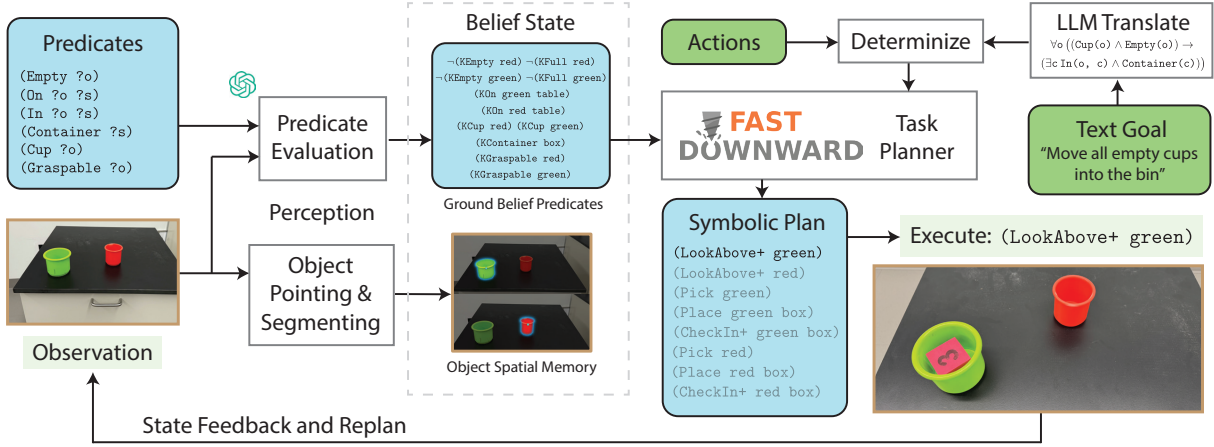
Predicates

(Empty ?o)
(On ?o ?s)
(In ?o ?s)
(Container ?s)
(Cup ?o)
(Graspable ?o)

Predicate Evaluation

Perception

Observation

Object Pointing & Segmenting

Belief State

¬(KEmpty red) ¬(KFull red)
¬(KEmpty green) ¬(KFull green)
(KOn green table)
(KOn red table)
(KCup red) (KCup green)
(KContainer box)
(KGraspable red)
(KGraspable green)

Ground Belief Predicates

Object Spatial Memory

Actions

Determinize

LLM Translate

$\forall o\,((\text{Cup}(o) \wedge \text{Empty}(o)) \rightarrow (\exists c\, \text{In}(o, c) \wedge \text{Container}(c)))$

FAST DOWNWARD

Task Planner

Text Goal
“Move all empty cups into the bin”

Symbolic Plan

(LookAbove+ green)
(LookAbove+ red)
(Pick green)
(Place green box)
(CheckIn+ green box)
(Pick red)
(Place red box)
(CheckIn+ red box)

Execute: (LookAbove+ green)

State Feedback and Replan